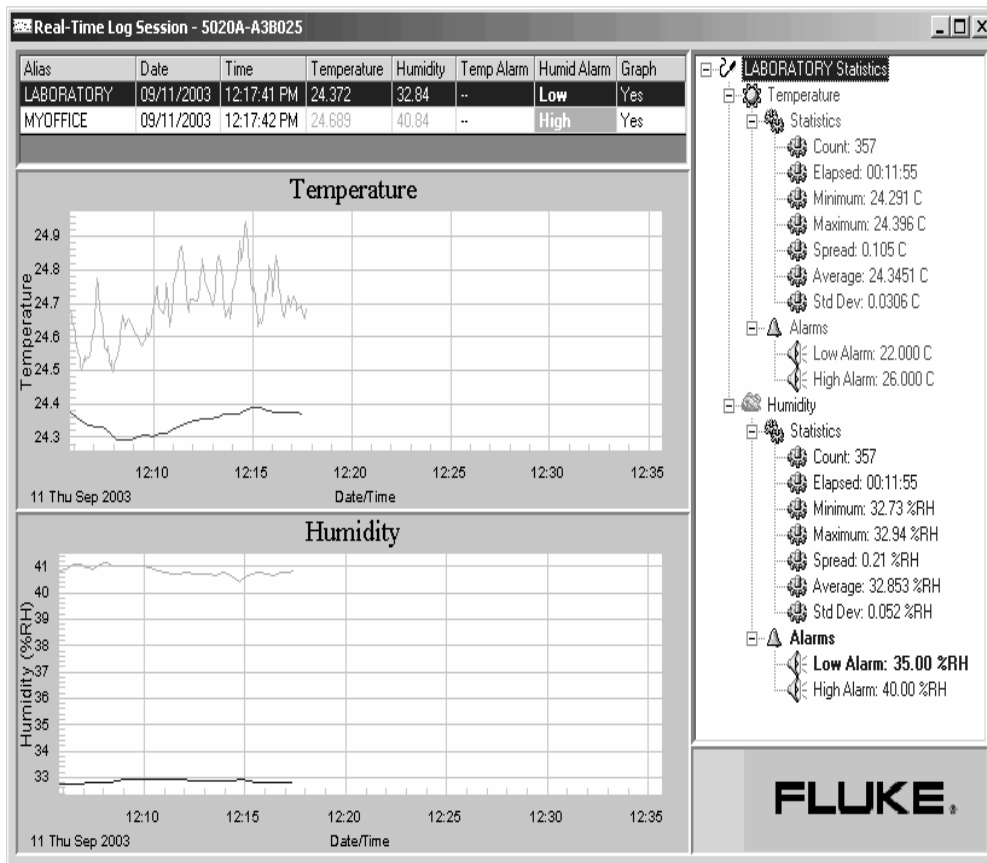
Real-Time Log Session - 5020A-A3B025

| Alias | Date | Time | Temperature | Humidity | Temp Alarm | Humid Alarm | Graph |
|---|---|---|---|---|---|---|---|
| LABORATORY | 09/11/2003 | 12:17:41 PM | 24.372 | 32.84 | -- | Low | Yes |
| MYOFFICE | 09/11/2003 | 12:17:42 PM | 24.689 | 40.84 | -- | High | Yes |

Temperature

24.9
24.8
24.7
24.6
24.5
24.4
24.3
Temperature
12:10 12:15 12:20 12:25 12:30 12:35
11 Thu Sep 2003
Date/Time

Humidity

41
40
39
38
37
36
35
34
33
Humidity (%RH)
12:10 12:15 12:20 12:25 12:30 12:35
11 Thu Sep 2003
Date/Time

LABORATORY Statistics
Temperature
Statistics
Count: 357
Elapsed: 00:11:55
Minimum: 24.291 C
Maximum: 24.396 C
Spread: 0.105 C
Average: 24.3451 C
Std Dev: 0.0306 C
Alarms
Low Alarm: 22.000 C
High Alarm: 26.000 C
Humidity
Statistics
Count: 357
Elapsed: 00:11:55
Minimum: 32.73 %RH
Maximum: 32.94 %RH
Spread: 0.21 %RH
Average: 32.853 %RH
Std Dev: 0.052 %RH
Alarms
Low Alarm: 35.00 %RH
High Alarm: 40.00 %RH

FLUKE.